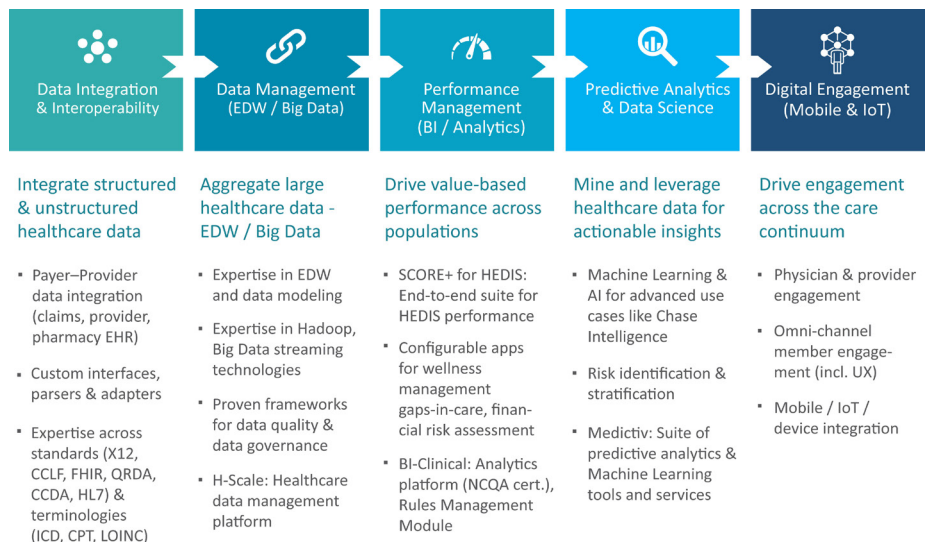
Data Integration & Interoperability

Data Management (EDW / Big Data)

Performance Management (BI / Analytics)

Predictive Analytics & Data Science

Digital Engagement (Mobile & IoT)

Integrate structured & unstructured healthcare data

- Payer–Provider data integration (claims, provider, pharmacy EHR)
- Custom interfaces, parsers & adapters
- Expertise across standards (X12, CCLF, FHIR, QRDA, CCDA, HL7) & terminologies (ICD, CPT, LOINC)

Aggregate large healthcare data - EDW / Big Data

- Expertise in EDW and data modeling
- Expertise in Hadoop, Big Data streaming technologies
- Proven frameworks for data quality & data governance
- H-Scale: Healthcare data management platform

Drive value-based performance across populations

- SCORE+ for HEDIS: End-to-end suite for HEDIS performance
- Configurable apps for wellness management gaps-in-care, financial risk assessment
- BI-Clinical: Analytics platform (NCQA cert.), Rules Management Module

Mine and leverage healthcare data for actionable insights

- Machine Learning & AI for advanced use cases like Chase Intelligence
- Risk identification & stratification
- Medictiv: Suite of predictive analytics & Machine Learning tools and services

Drive engagement across the care continuum

- Physician & provider engagement
- Omni-channel member engagement (incl. UX)
- Mobile / IoT / device integration